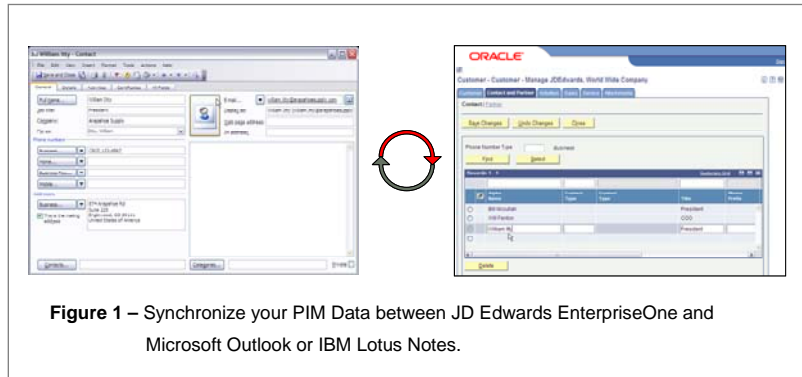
William Sty - Contact

Full Name... William Sty
Job title: President
Company: Acquisitive Supply
File as: Sty, William

Phone numbers
Business... (303) 123-4567
Home...
Business Fax...
Mobile...

Addresses
Business... 874 Acquisitive Rd Suite 220 Englewood, CO 80111 United States of America
This is the mailing address

E-mail... william.sty@acquisitivesupply.com
Display as: William Sty (william.sty@acquisitivesupply.com)
Web page address:
IM address:

Contacts... Categories... Private

ORACLE
Customer - Customer - Manage JDEdwards, World Wide Company
Contact and Parties
Save Changes | Undo Changes | Close
Phone Number Type | Business
Find | Select

| | Name | Contact Type | Type | Title |
|---|---|---|---|---|
| | Bill Mccullah | | | President |
| | Will Pardon | | | COO |
| | William Sty | | | President |

Delete

**Figure 1 –** Synchronize your PIM Data between JD Edwards EnterpriseOne and Microsoft Outlook or IBM Lotus Notes.